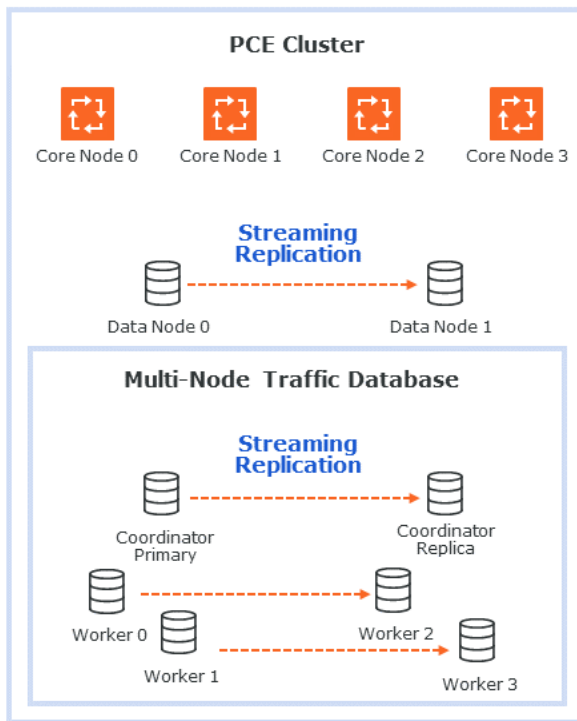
PCE Cluster

Core Node 0
Core Node 1
Core Node 2
Core Node 3

Streaming Replication

Data Node 0
Data Node 1

Multi-Node Traffic Database

Streaming Replication

Coordinator Primary
Coordinator Replica

Worker 0
Worker 2
Worker 1
Worker 3